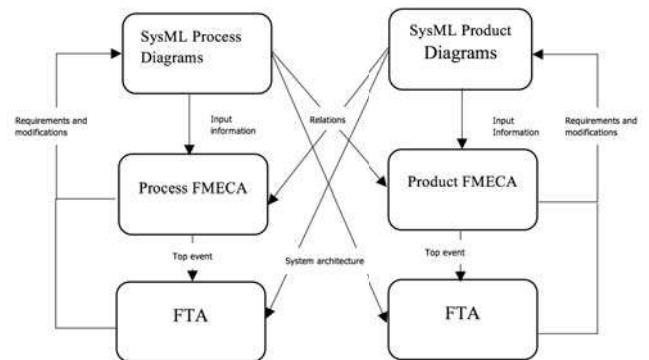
SysML Process Diagrams

SysML Product Diagrams

Requirements and modifications

Input information

Relations

Input Information

Requirements and modifications

Process FMECA

Product FMECA

Top event

System architecture

Top event

FTA

FTA